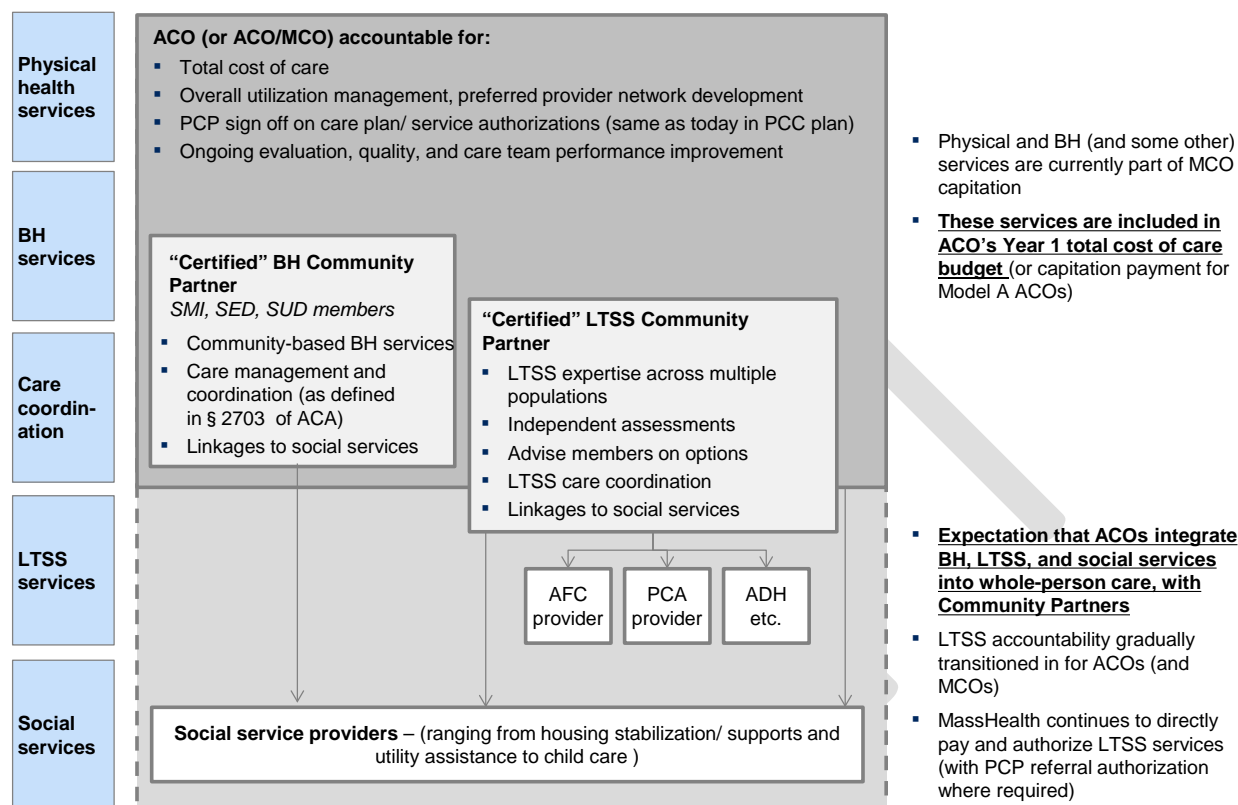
Physical health services

BH services

Care coordination

LTSS services

Social services

ACO (or ACO/MCO) accountable for:
- Total cost of care
- Overall utilization management, preferred provider network development
- PCP sign off on care plan/ service authorizations (same as today in PCC plan)
- Ongoing evaluation, quality, and care team performance improvement

"Certified" BH Community Partner
*SMI, SED, SUD members*
- Community-based BH services
- Care management and coordination (as defined in § 2703 of ACA)
- Linkages to social services

"Certified" LTSS Community Partner
- LTSS expertise across multiple populations
- Independent assessments
- Advise members on options
- LTSS care coordination
- Linkages to social services

AFC provider

PCA provider

ADH etc.

**Social service providers** – (ranging from housing stabilization/ supports and utility assistance to child care )

- Physical and BH (and some other) services are currently part of MCO capitation
- **These services are included in ACO's Year 1 total cost of care budget** (or capitation payment for Model A ACOs)

- **Expectation that ACOs integrate BH, LTSS, and social services into whole-person care, with Community Partners**
- LTSS accountability gradually transitioned in for ACOs (and MCOs)
- MassHealth continues to directly pay and authorize LTSS services (with PCP referral authorization where required)